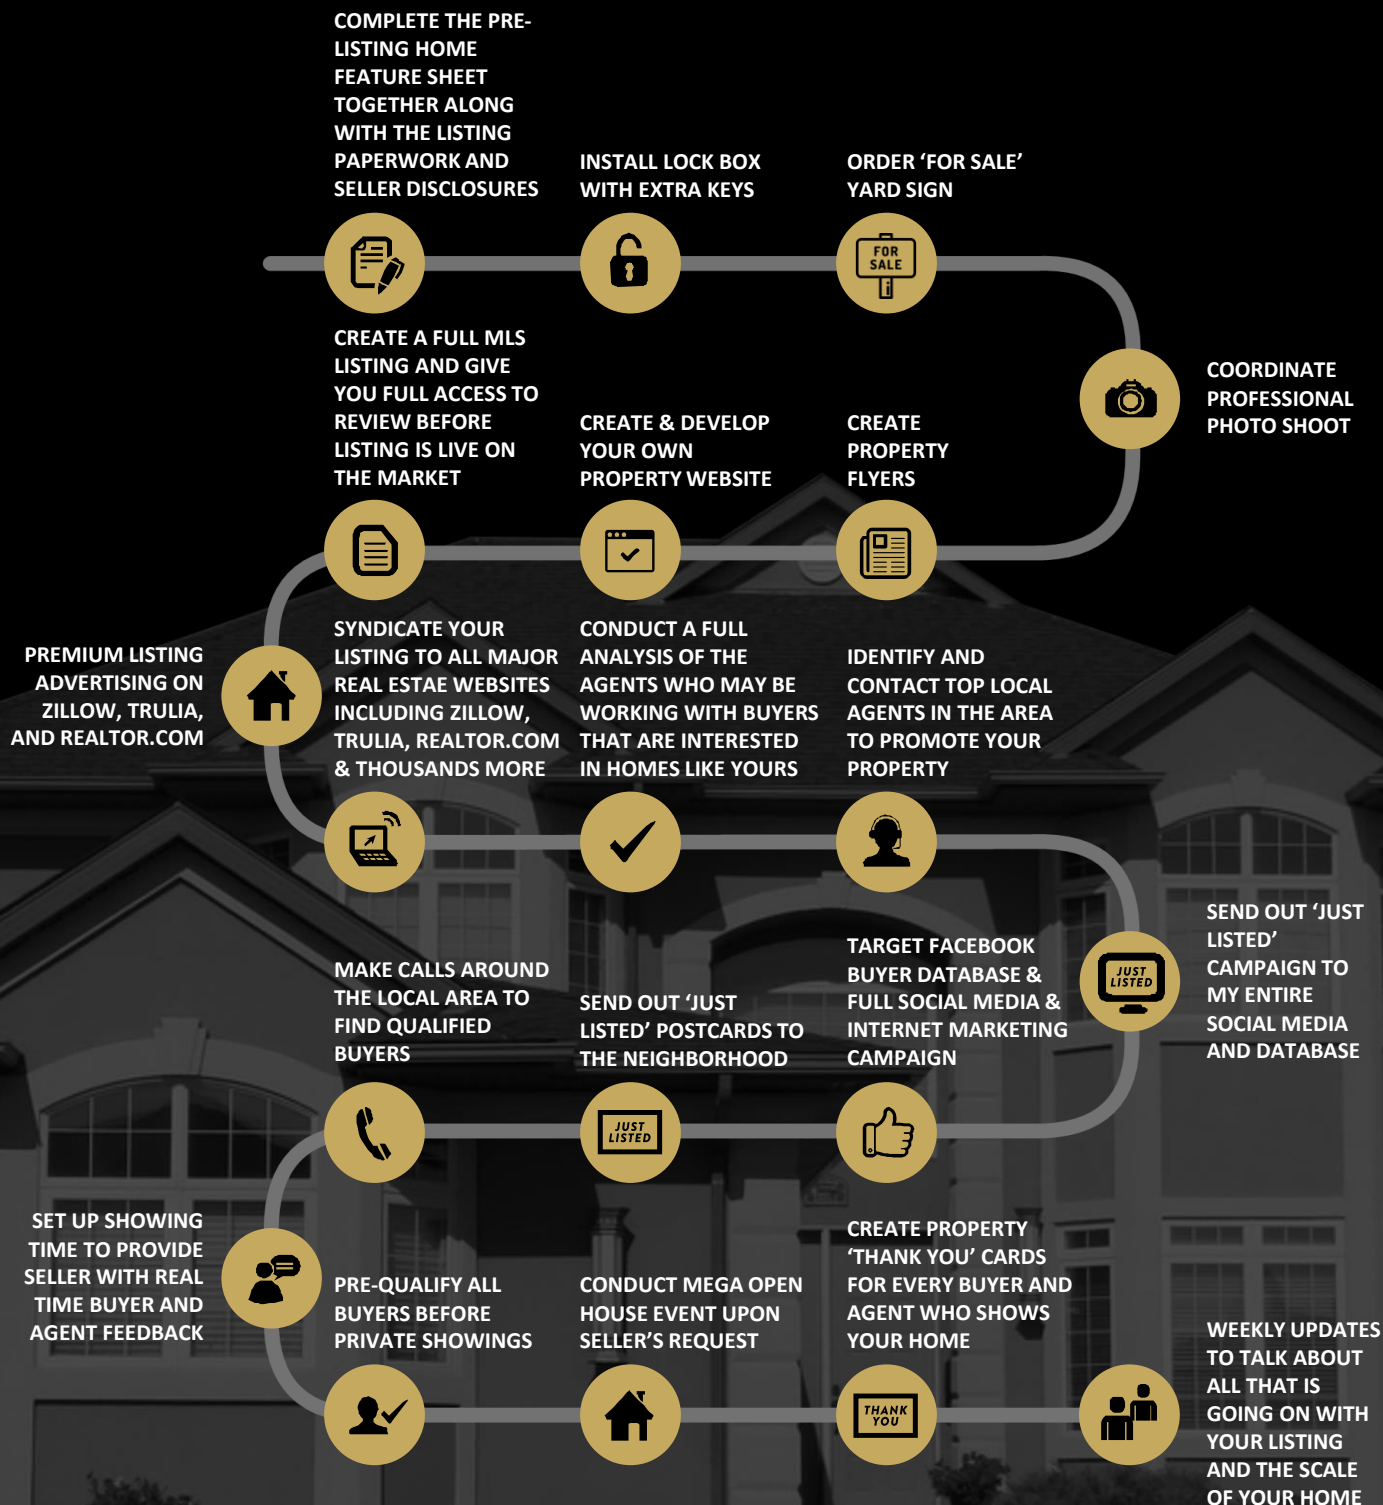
COMPLETE THE PRE-LISTING HOME FEATURE SHEET TOGETHER ALONG WITH THE LISTING PAPERWORK AND SELLER DISCLOSURES

INSTALL LOCK BOX WITH EXTRA KEYS

ORDER ‘FOR SALE’ YARD SIGN

FOR SALE

COORDINATE PROFESSIONAL PHOTO SHOOT

CREATE A FULL MLS LISTING AND GIVE YOU FULL ACCESS TO REVIEW BEFORE LISTING IS LIVE ON THE MARKET

CREATE & DEVELOP YOUR OWN PROPERTY WEBSITE

CREATE PROPERTY FLYERS

PREMIUM LISTING ADVERTISING ON ZILLOW, TRULIA, AND REALTOR.COM

SYNDICATE YOUR LISTING TO ALL MAJOR REAL ESTAE WEBSITES INCLUDING ZILLOW, TRULIA, REALTOR.COM & THOUSANDS MORE

CONDUCT A FULL ANALYSIS OF THE AGENTS WHO MAY BE WORKING WITH BUYERS THAT ARE INTERESTED IN HOMES LIKE YOURS

IDENTIFY AND CONTACT TOP LOCAL AGENTS IN THE AREA TO PROMOTE YOUR PROPERTY

SEND OUT ‘JUST LISTED’ CAMPAIGN TO MY ENTIRE SOCIAL MEDIA AND DATABASE

JUST LISTED

MAKE CALLS AROUND THE LOCAL AREA TO FIND QUALIFIED BUYERS

SEND OUT ‘JUST LISTED’ POSTCARDS TO THE NEIGHBORHOOD

TARGET FACEBOOK BUYER DATABASE & FULL SOCIAL MEDIA & INTERNET MARKETING CAMPAIGN

JUST LISTED

SET UP SHOWING TIME TO PROVIDE SELLER WITH REAL TIME BUYER AND AGENT FEEDBACK

PRE-QUALIFY ALL BUYERS BEFORE PRIVATE SHOWINGS

CONDUCT MEGA OPEN HOUSE EVENT UPON SELLER’S REQUEST

CREATE PROPERTY ‘THANK YOU’ CARDS FOR EVERY BUYER AND AGENT WHO SHOWS YOUR HOME

THANK YOU

WEEKLY UPDATES TO TALK ABOUT ALL THAT IS GOING ON WITH YOUR LISTING AND THE SCALE OF YOUR HOME